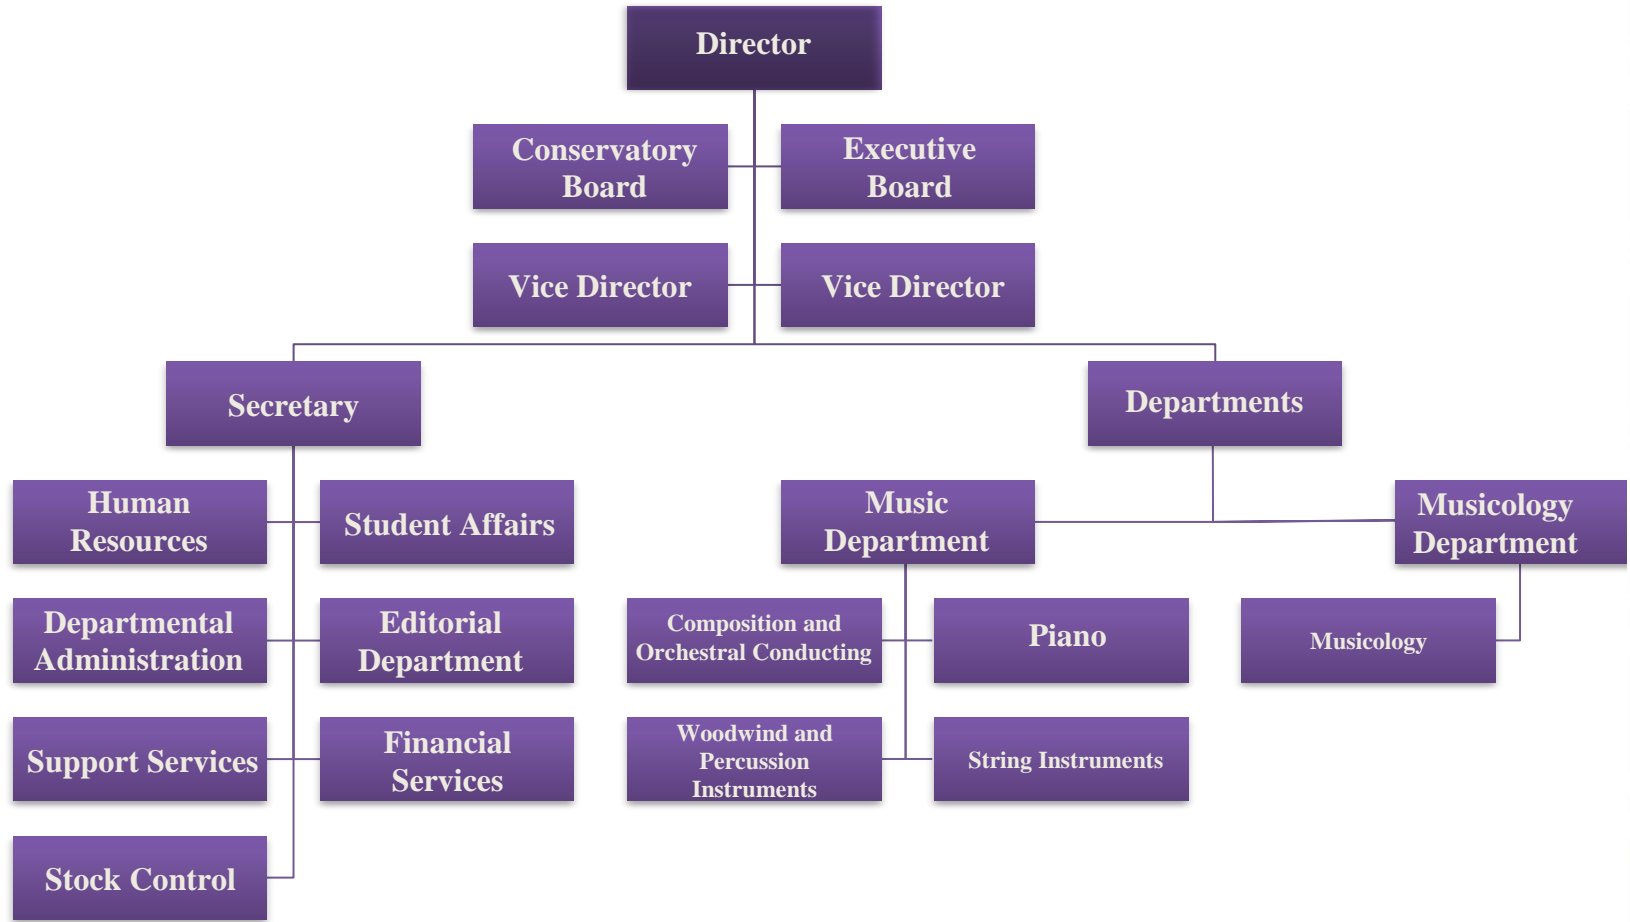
Director

Conservatory Board

Executive Board

Vice Director

Vice Director

Secretary

Departments

Human Resources

Student Affairs

Music Department

Musicology Department

Departmental Administration

Editorial Department

Composition and Orchestral Conducting

Piano

Musicology

Support Services

Financial Services

Woodwind and Percussion Instruments

String Instruments

Stock Control